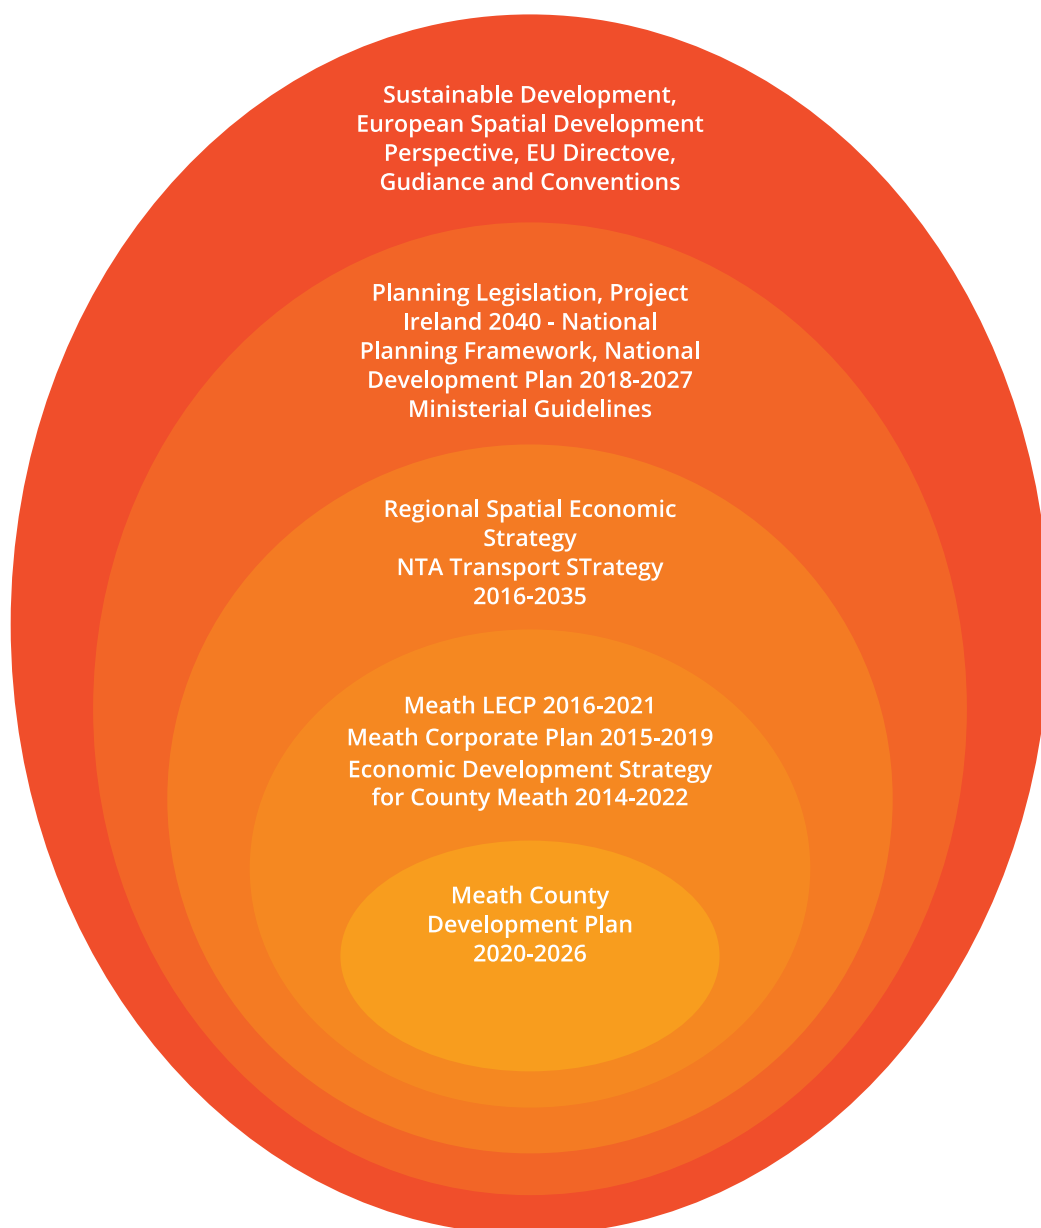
Sustainable Development, European Spatial Development Perspective, EU Directove, Gudiance and Conventions

Planning Legislation, Project Ireland 2040 - National Planning Framework, National Development Plan 2018-2027 Ministerial Guidelines

Regional Spatial Economic Strategy
NTA Transport STrategy 2016-2035

Meath LECP 2016-2021
Meath Corporate Plan 2015-2019
Economic Development Strategy for County Meath 2014-2022

Meath County Development Plan 2020-2026